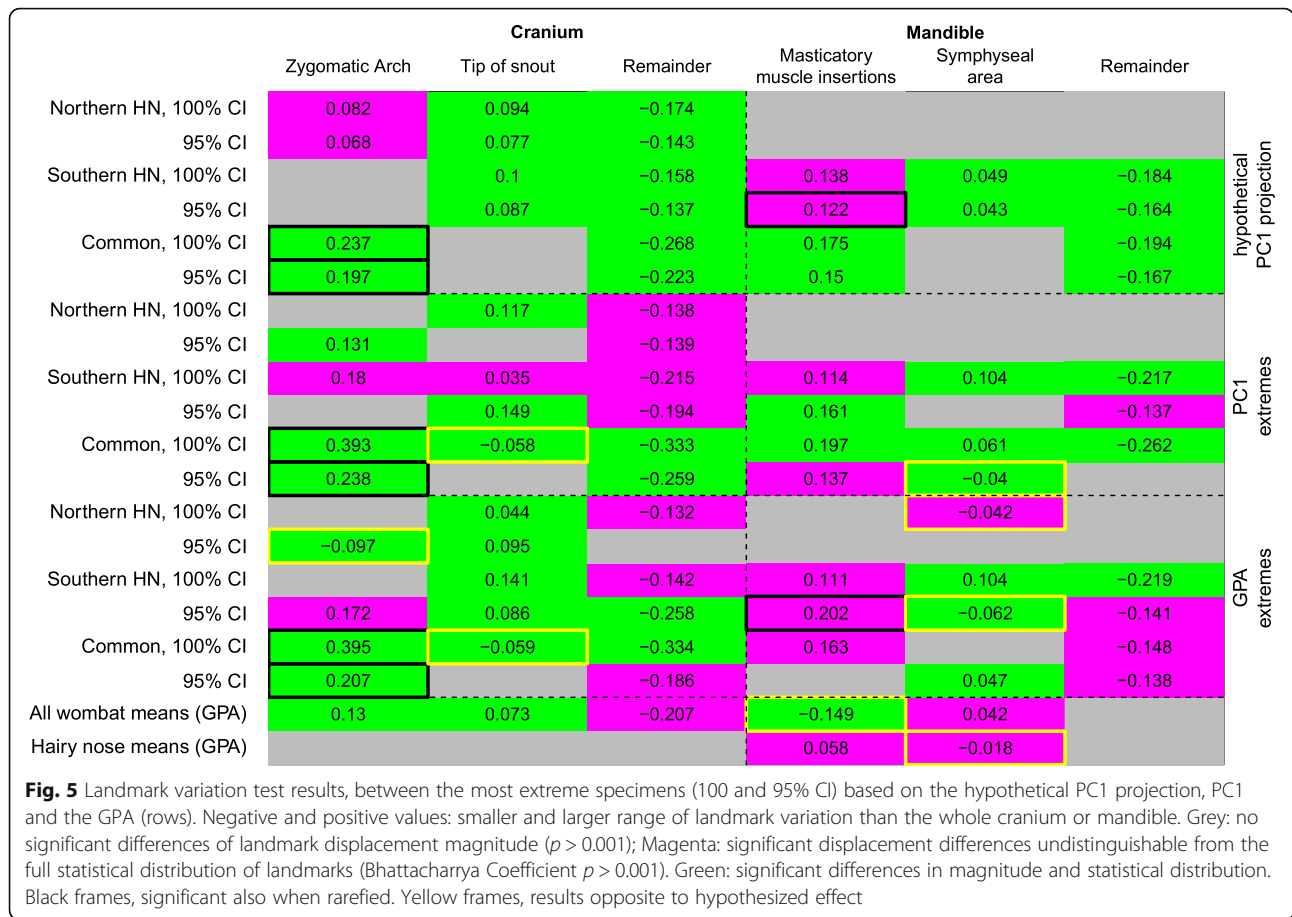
| | Cranium | | | Mandible | | | |
|---|---|---|---|---|---|---|---|
| | Zygomatic Arch | Tip of snout | Remainder | Masticatory muscle insertions | Symphyseal area | Remainder | |
| Northern HN, 100% CI | 0.082 | 0.094 | −0.174 | | | | hypothetical PC1 projection |
| 95% CI | 0.068 | 0.077 | −0.143 | | | | |
| Southern HN, 100% CI | | 0.1 | −0.158 | 0.138 | 0.049 | −0.184 | |
| 95% CI | | 0.087 | −0.137 | 0.122 | 0.043 | −0.164 | |
| Common, 100% CI | 0.237 | | −0.268 | 0.175 | | −0.194 | |
| 95% CI | 0.197 | | −0.223 | 0.15 | | −0.167 | |
| Northern HN, 100% CI | | 0.117 | −0.138 | | | | PC1 extremes |
| 95% CI | 0.131 | | −0.139 | | | | |
| Southern HN, 100% CI | 0.18 | 0.035 | −0.215 | 0.114 | 0.104 | −0.217 | |
| 95% CI | | 0.149 | −0.194 | 0.161 | | −0.137 | |
| Common, 100% CI | 0.393 | −0.058 | −0.333 | 0.197 | 0.061 | −0.262 | |
| 95% CI | 0.238 | | −0.259 | 0.137 | −0.04 | | |
| Northern HN, 100% CI | | 0.044 | −0.132 | | −0.042 | | GPA extremes |
| 95% CI | −0.097 | 0.095 | | | | | |
| Southern HN, 100% CI | | 0.141 | −0.142 | 0.111 | 0.104 | −0.219 | |
| 95% CI | 0.172 | 0.086 | −0.258 | 0.202 | −0.062 | −0.141 | |
| Common, 100% CI | 0.395 | −0.059 | −0.334 | 0.163 | | −0.148 | |
| 95% CI | 0.207 | | −0.186 | | 0.047 | −0.138 | |
| All wombat means (GPA) | 0.13 | 0.073 | −0.207 | −0.149 | 0.042 | | |
| Hairy nose means (GPA) | | | | 0.058 | −0.018 | | |

**Fig. 5** Landmark variation test results, between the most extreme specimens (100 and 95% CI) based on the hypothetical PC1 projection, PC1 and the GPA (rows). Negative and positive values: smaller and larger range of landmark variation than the whole cranium or mandible. Grey: no significant differences of landmark displacement magnitude ($p > 0.001$); Magenta: significant displacement differences undistinguishable from the full statistical distribution of landmarks (Bhattacharrya Coefficient $p > 0.001$). Green: significant differences in magnitude and statistical distribution. Black frames, significant also when rarefied. Yellow frames, results opposite to hypothesized effect